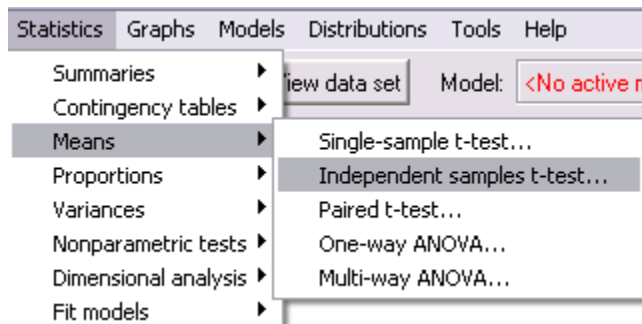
Statistics Graphs Models Distributions Tools Help

Summaries
Contingency tables
Means
Proportions
Variances
Nonparametric tests
Dimensional analysis
Fit models

iew data set
Model: <No active m

Single-sample t-test...
Independent samples t-test...
Paired t-test...
One-way ANOVA...
Multi-way ANOVA...